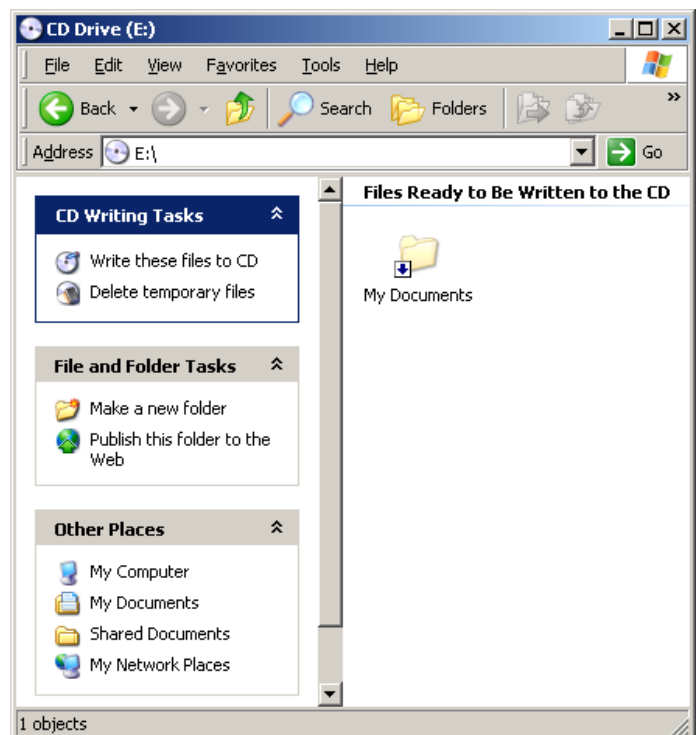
CD Drive (E:)

File Edit View Favorites Tools Help

Back Search Folders

Address E:\ Go

CD Writing Tasks

Write these files to CD
Delete temporary files

File and Folder Tasks

Make a new folder
Publish this folder to the Web

Other Places

My Computer
My Documents
Shared Documents
My Network Places

Files Ready to Be Written to the CD

My Documents

1 objects